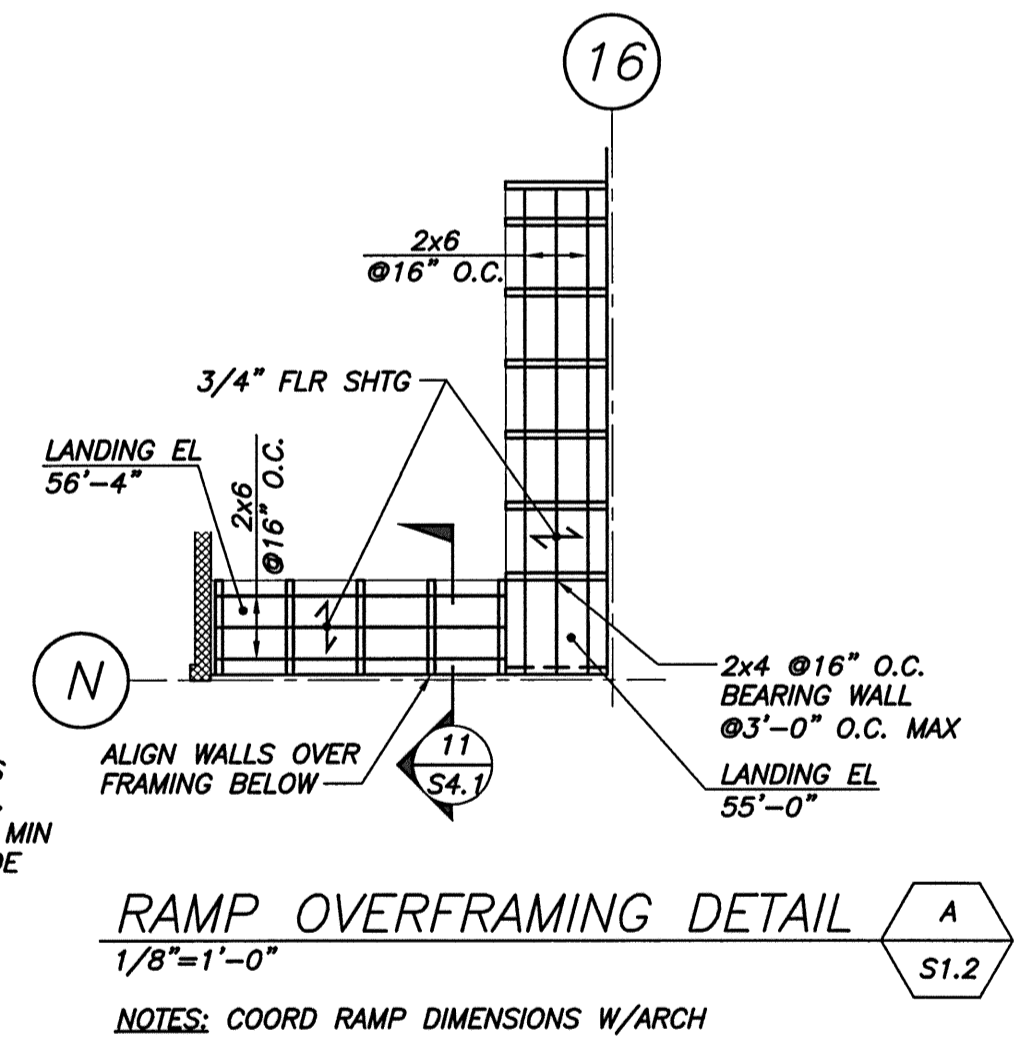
16

2x6
@16" O.C.

3/4" FLR SHTG

LANDING EL
56'-4"

2x6
@16" O.C.

N

2x4 @16" O.C.
BEARING WALL
@3'-0" O.C. MAX

ALIGN WALLS OVER
FRAMING BELOW

11
S4.1

LANDING EL
55'-0"

S
MIN
DE

RAMP OVERFRAMING DETAIL
1/8"=1'-0"

A
S1.2

NOTES: COORD RAMP DIMENSIONS W/ARCH